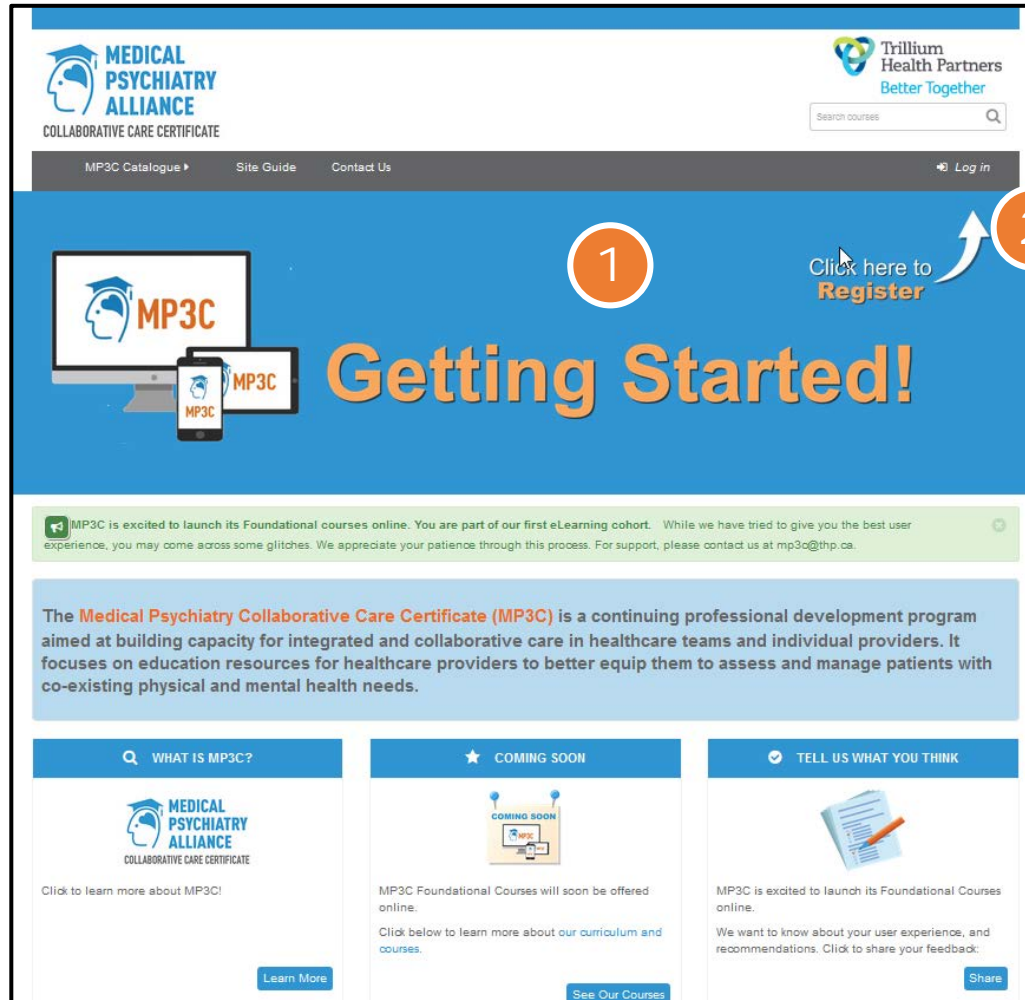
MEDICAL PSYCHIATRY ALLIANCE
COLLABORATIVE CARE CERTIFICATE

Trillium Health Partners
Better Together

Search courses

MP3C Catalogue ▸ Site Guide Contact Us Log in

1

Click here to Register

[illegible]

MP3C

MP3C

MP3C

Getting Started!

MP3C is excited to launch its Foundational courses online. You are part of our first eLearning cohort. While we have tried to give you the best user experience, you may come across some glitches. We appreciate your patience through this process. For support, please contact us at mp3c@thp.ca.

The Medical Psychiatry Collaborative Care Certificate (MP3C) is a continuing professional development program aimed at building capacity for integrated and collaborative care in healthcare teams and individual providers. It focuses on education resources for healthcare providers to better equip them to assess and manage patients with co-existing physical and mental health needs.

WHAT IS MP3C?

MEDICAL PSYCHIATRY ALLIANCE
COLLABORATIVE CARE CERTIFICATE

Click to learn more about MP3C!

Learn More

COMING SOON

COMING SOON

MP3C Foundational Courses will soon be offered online.

Click below to learn more about our curriculum and courses.

See Our Courses

TELL US WHAT YOU THINK

MP3C is excited to launch its Foundational Courses online.

We want to know about your user experience, and recommendations. Click to share your feedback:

Share